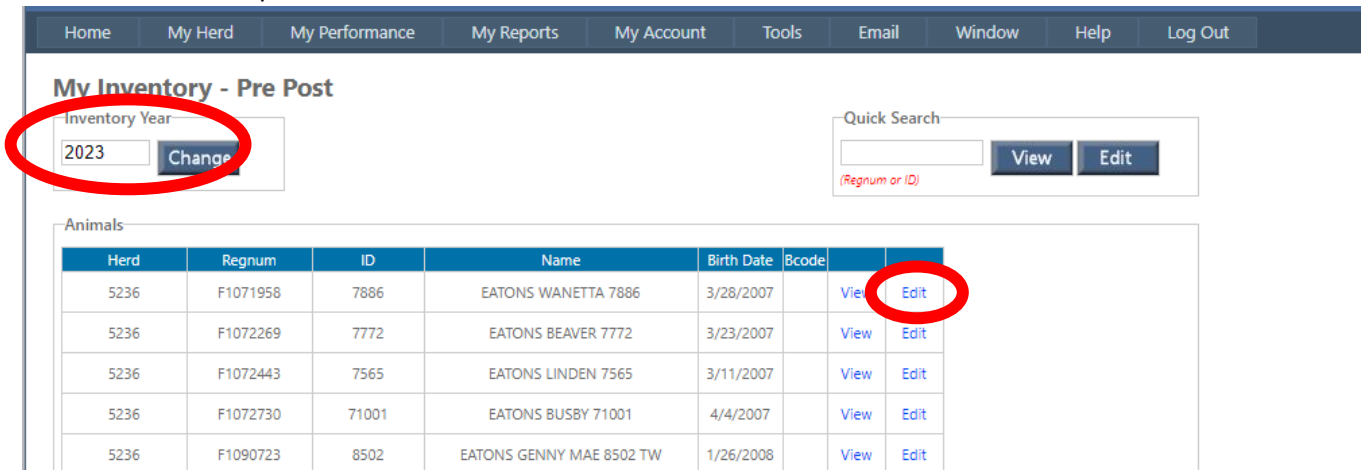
Home | My Herd | My Performance | My Reports | My Account | Tools | Email | Window | Help | Log Out

My Inventory - Pre Post

Inventory Year
2023
Change

Quick Search
View
Edit
(Regnum or ID)

Animals

| Herd | Regnum | ID | Name | Birth Date | Bcode | | |
|---|---|---|---|---|---|---|---|
| 5236 | F1071958 | 7886 | EATONS WANETTA 7886 | 3/28/2007 | | View | Edit |
| 5236 | F1072269 | 7772 | EATONS BEAVER 7772 | 3/23/2007 | | View | Edit |
| 5236 | F1072443 | 7565 | EATONS LINDEN 7565 | 3/11/2007 | | View | Edit |
| 5236 | F1072730 | 71001 | EATONS BUSBY 71001 | 4/4/2007 | | View | Edit |
| 5236 | F1090723 | 8502 | EATONS GENNY MAE 8502 TW | 1/26/2008 | | View | Edit |